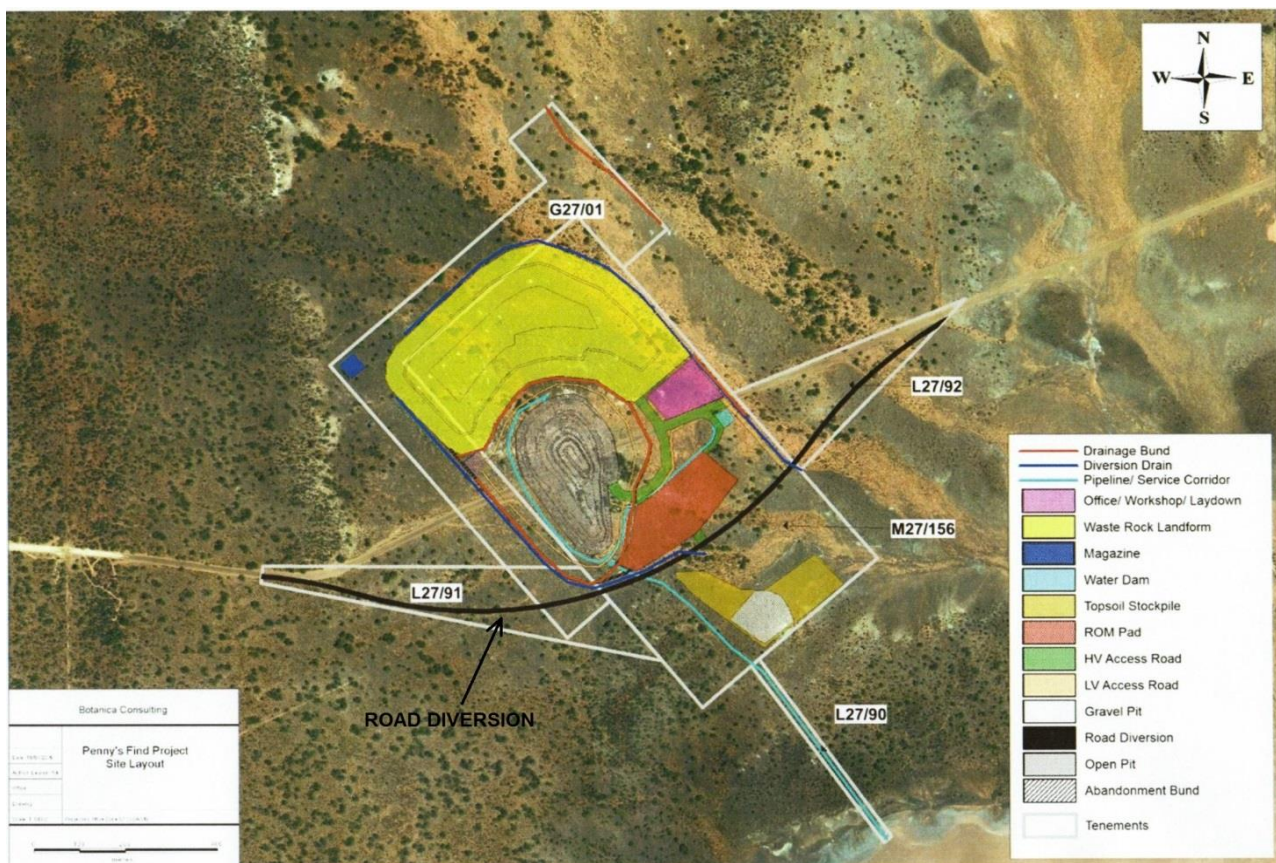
N
W
E
S

G27/01

L27/92

M27/156

L27/91

L27/90

ROAD DIVERSION

Drainage Bund
Diversion Drain
Pipeline/ Service Corridor
Office/ Workshop/ Laydown
Waste Rock Landform
Magazine
Water Dam
Topsoil Stockpile
ROM Pad
HV Access Road
LV Access Road
Gravel Pit
Road Diversion
Open Pit
Abandonment Bund
Tenements

Botanica Consulting

Penny's Find Project
Site Layout

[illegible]